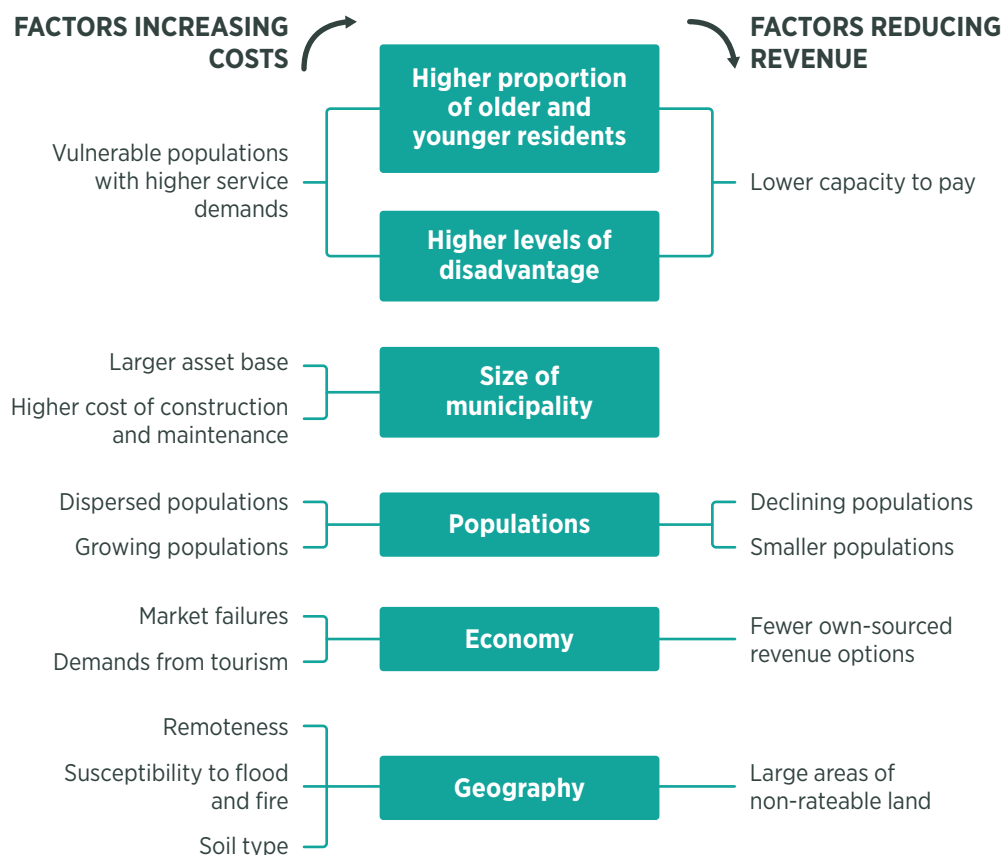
FACTORS INCREASING COSTS

FACTORS REDUCING REVENUE

Higher proportion of older and younger residents

Vulnerable populations with higher service demands

Lower capacity to pay

Higher levels of disadvantage

Larger asset base

Higher cost of construction and maintenance

Size of municipality

Dispersed populations

Growing populations

Populations

Declining populations

Smaller populations

Market failures

Demands from tourism

Economy

Fewer own-sourced revenue options

Remoteness

Susceptibility to flood and fire

Soil type

Geography

Large areas of non-rateable land